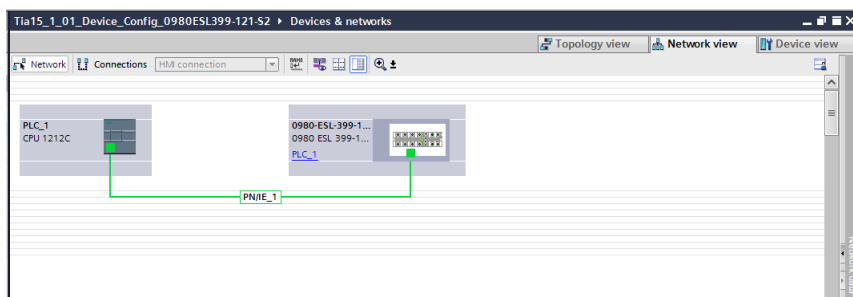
Tia15_1_01_Device_Config_0980ESL399-121-S2 ▸ Devices & networks

Topology view
Network view
Device view

Network
Connections
HMI connection

PLC_1
CPU 1212C

0980-ESL-399-1...
0980 ESL 399-1...
PLC_1

PN/IE_1